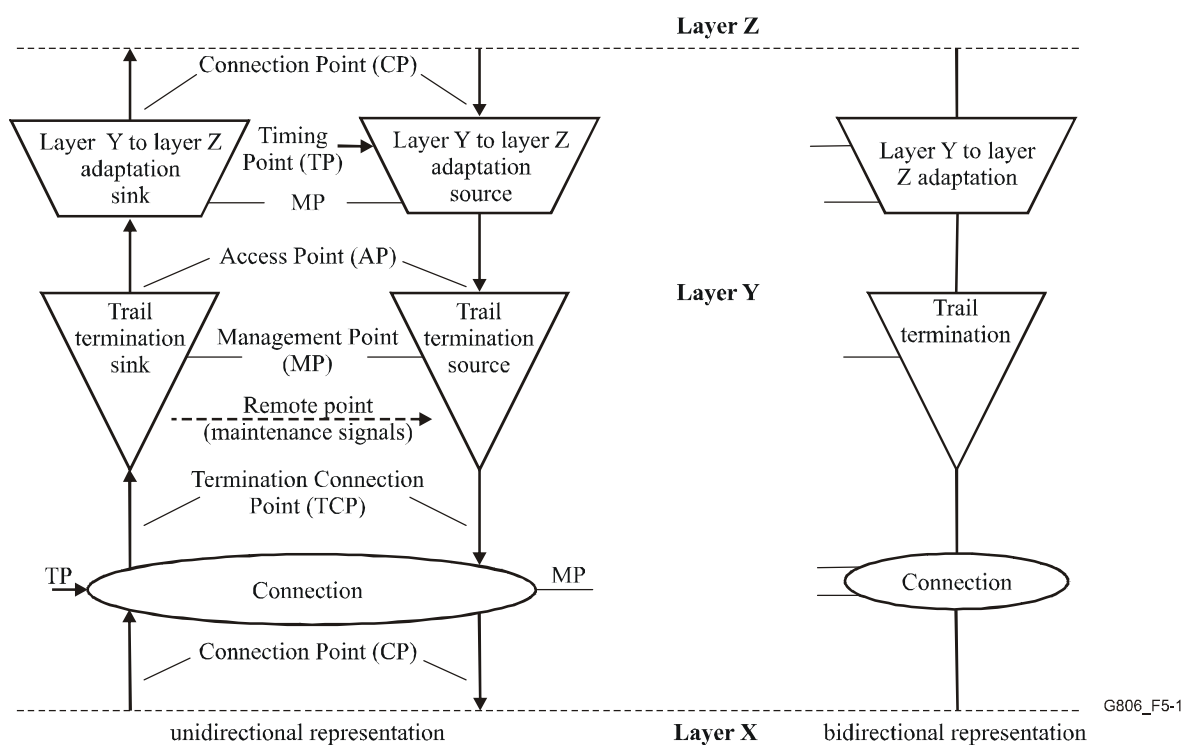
Layer Z

Connection Point (CP)

Layer Y to layer Z adaptation sink

Timing Point (TP)

Layer Y to layer Z adaptation source

Layer Y to layer Z adaptation

MP

Access Point (AP)

Layer Y

Trail termination sink

Management Point (MP)

Trail termination source

Trail termination

Remote point (maintenance signals)

Termination Connection Point (TCP)

TP

Connection

MP

Connection

Connection Point (CP)

G806_F5-1

unidirectional representation

Layer X

bidirectional representation